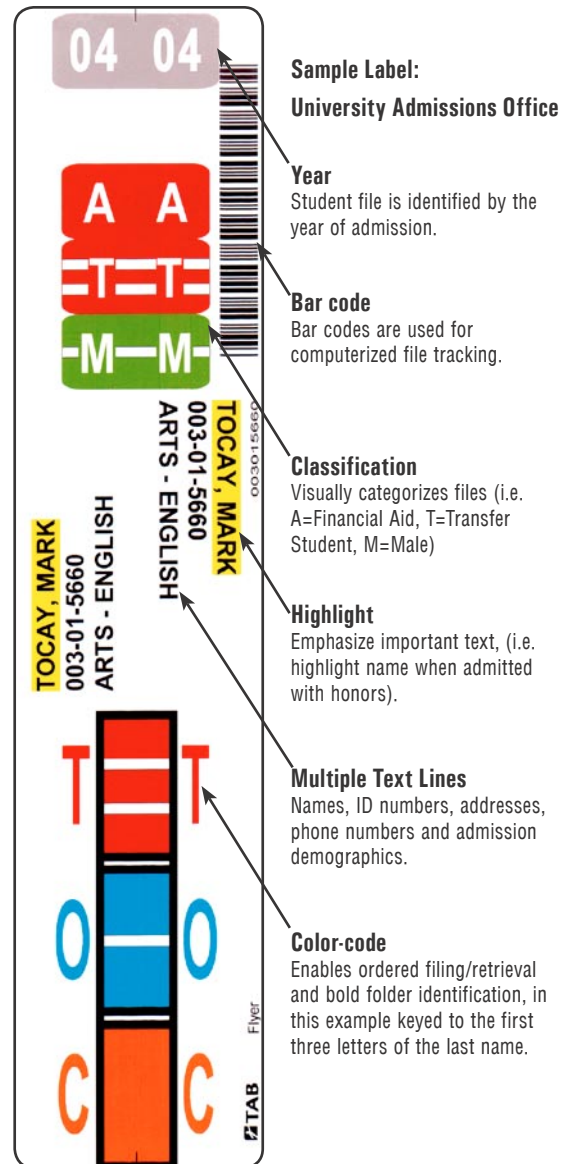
04 04

A A

T T

M M

003015660

TOCAY, MARK
003-01-5660
ARTS - ENGLISH

TOCAY, MARK
003-01-5660
ARTS - ENGLISH

T T

O O

C C

Flyer

TAB

Sample Label:

University Admissions Office

Year
Student file is identified by the year of admission.

Bar code
Bar codes are used for computerized file tracking.

Classification
Visually categorizes files (i.e. A=Financial Aid, T=Transfer Student, M=Male)

Highlight
Emphasize important text, (i.e. highlight name when admitted with honors).

Multiple Text Lines
Names, ID numbers, addresses, phone numbers and admission demographics.

Color-code
Enables ordered filing/retrieval and bold folder identification, in this example keyed to the first three letters of the last name.